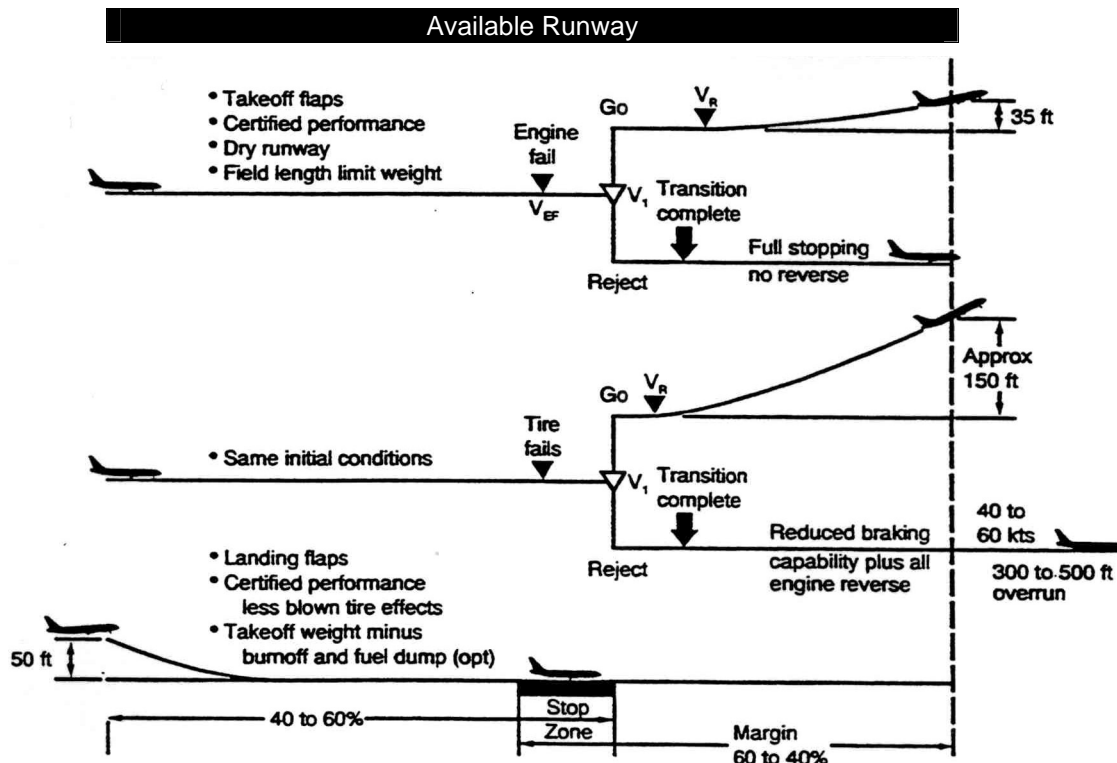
Available Runway

• Takeoff flaps
• Certified performance
• Dry runway
• Field length limit weight

Engine fail

$V_{EF}$

Go

$V_R$

35 ft

$V_1$ Transition complete

Full stopping no reverse

Reject

• Same initial conditions

Tire fails

Go

$V_R$

Approx 150 ft

$V_1$ Transition complete

Reduced braking capability plus all engine reverse

Reject

40 to 60 kts

300 to 500 ft overrun

• Landing flaps
• Certified performance less blown tire effects
• Takeoff weight minus burnoff and fuel dump (opt)

50 ft

40 to 60%

Stop Zone

Margin 60 to 40%